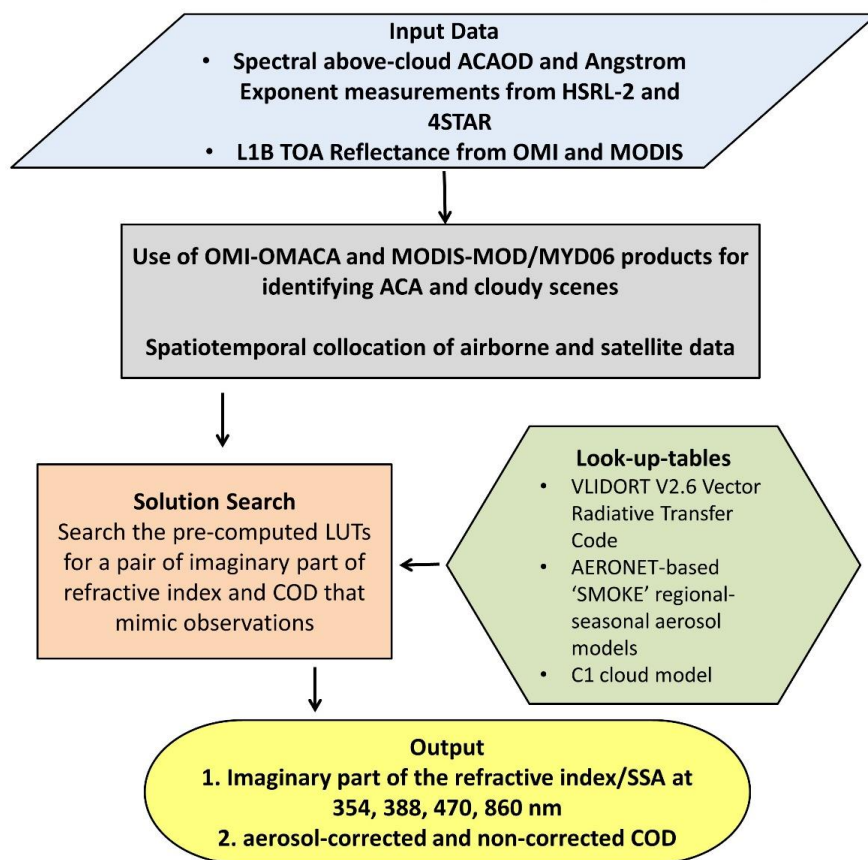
Input Data

- Spectral above-cloud ACAOD and Angstrom Exponent measurements from HSRL-2 and 4STAR
- L1B TOA Reflectance from OMI and MODIS

Use of OMI-OMACA and MODIS-MOD/MYD06 products for identifying ACA and cloudy scenes

Spatiotemporal collocation of airborne and satellite data

Solution Search
Search the pre-computed LUTs for a pair of imaginary part of refractive index and COD that mimic observations

Look-up-tables

- VLIDORT V2.6 Vector Radiative Transfer Code
- AERONET-based 'SMOKE' regional-seasonal aerosol models
- C1 cloud model

Output
1. Imaginary part of the refractive index/SSA at 354, 388, 470, 860 nm
2. aerosol-corrected and non-corrected COD